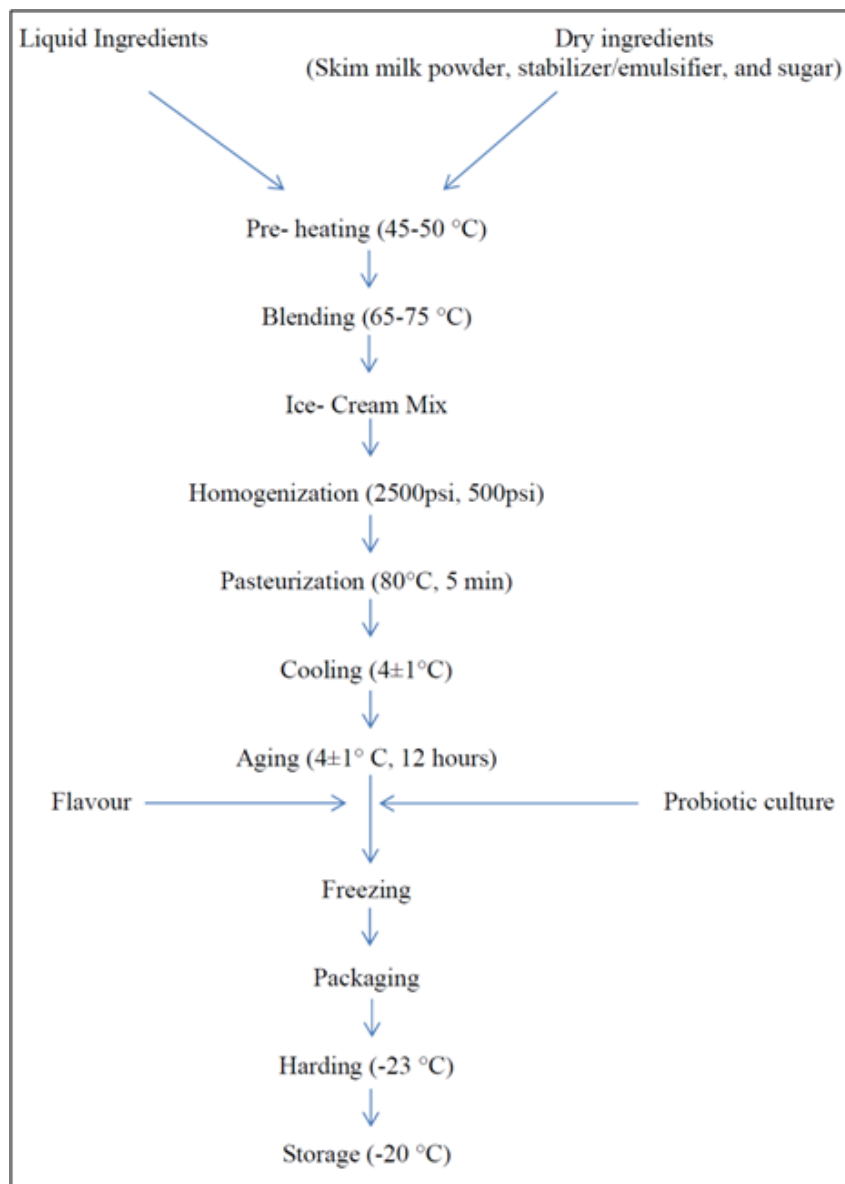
Liquid Ingredients

Dry ingredients
(Skim milk powder, stabilizer/emulsifier, and sugar)

Pre- heating (45-50 °C)

Blending (65-75 °C)

Ice- Cream Mix

Homogenization (2500psi, 500psi)

Pasteurization (80°C, 5 min)

Cooling (4±1°C)

Aging (4±1° C, 12 hours)

Flavour

Probiotic culture

Freezing

Packaging

Harding (-23 °C)

Storage (-20 °C)